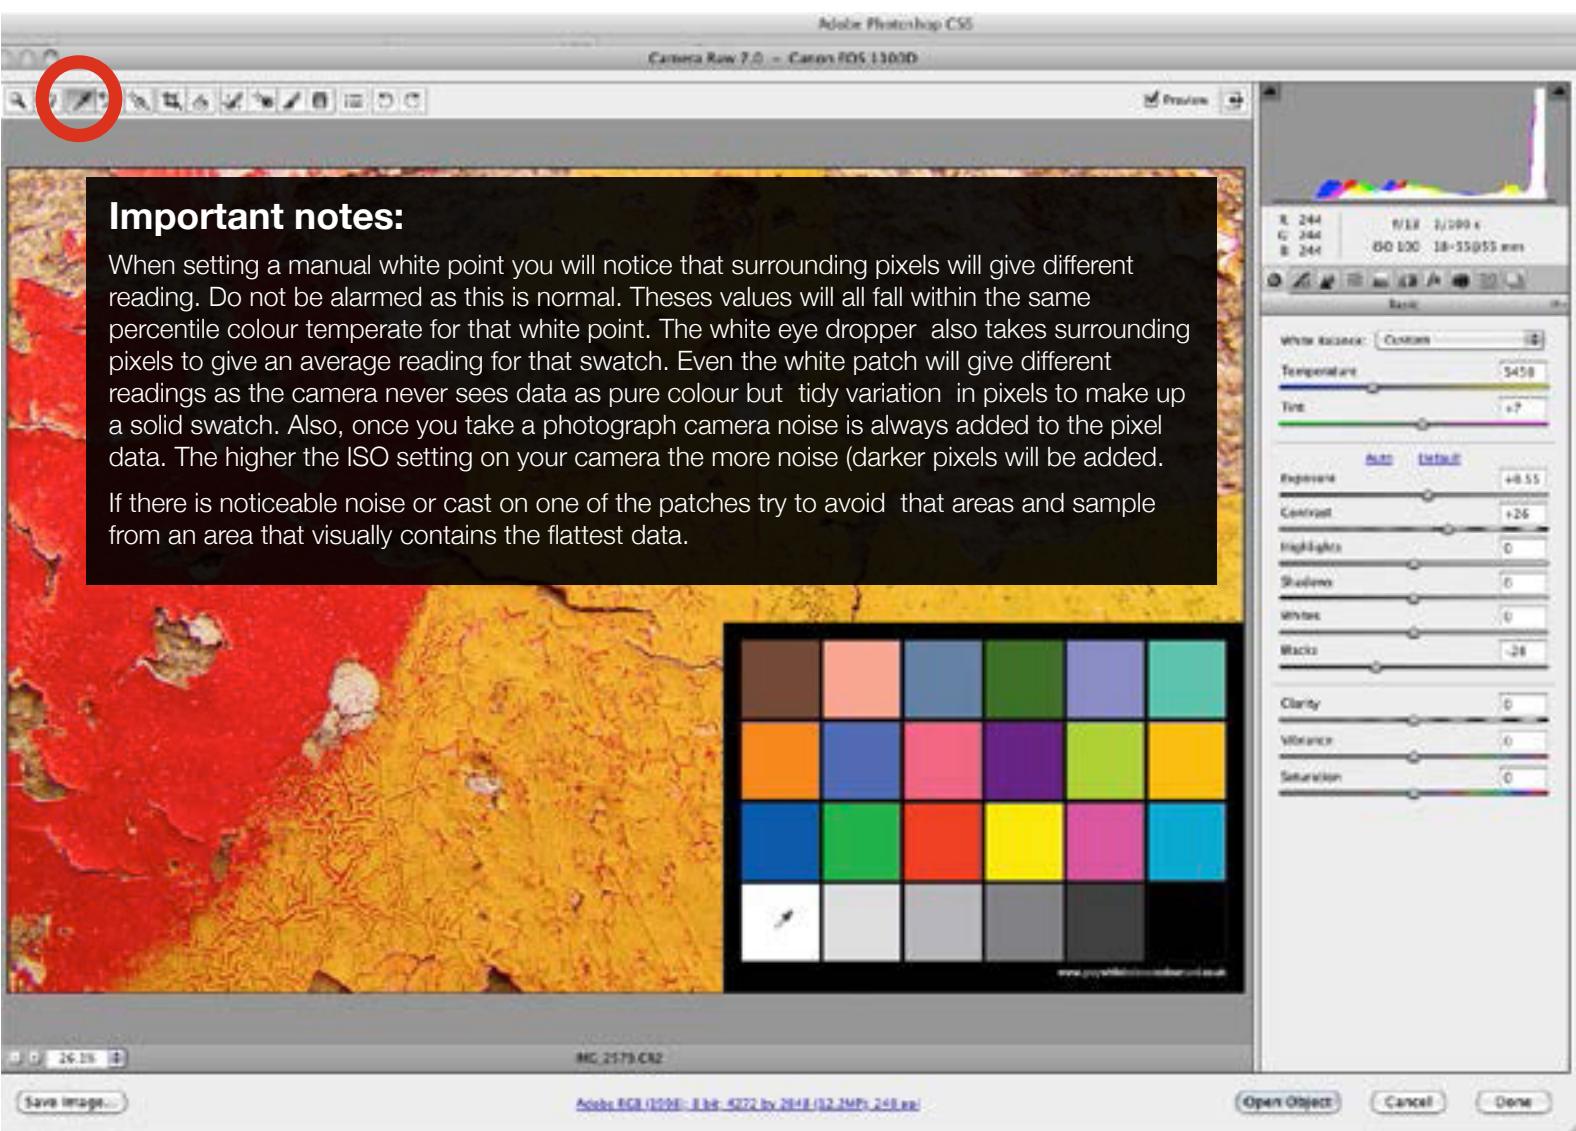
Adobe Photoshop CS5

Camera Raw 7.0 – Canon EOS 1100D

Preview

**Important notes:**

When setting a manual white point you will notice that surrounding pixels will give different reading. Do not be alarmed as this is normal. Theses values will all fall within the same percentile colour temperate for that white point. The white eye dropper also takes surrounding pixels to give an average reading for that swatch. Even the white patch will give different readings as the camera never sees data as pure colour but tidy variation in pixels to make up a solid swatch. Also, once you take a photograph camera noise is always added to the pixel data. The higher the ISO setting on your camera the more noise (darker pixels will be added.

If there is noticeable noise or cast on one of the patches try to avoid that areas and sample from an area that visually contains the flattest data.

R: 244
G: 244
B: 244

f/11 1/100 s
ISO 100 18-55@55 mm

Basic

White Balance: Custom
Temperature 5450
Tint +7
Auto Default
Exposure +0.55
Contrast +26
Highlights 0
Shadows 0
Whites 0
Blacks -28
Clarity 0
Vibrance 0
Saturation 0

26.1%

IMG_2579.CR2

Save Image...

Adobe RGB (1998); 8 bit; 4272 by 2848 (12.2MP); 240 ppi

Open Object

Cancel

Done